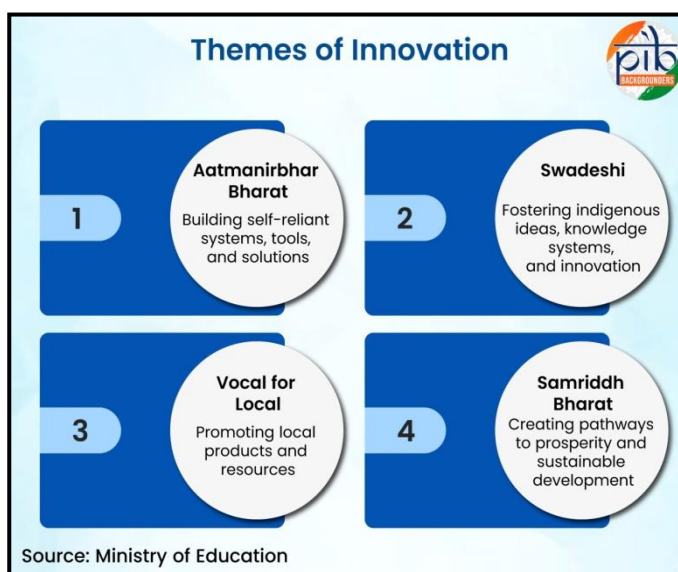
Themes of Innovation

pib BACKGROUNDERS

1
Aatmanirbhar Bharat
Building self-reliant systems, tools, and solutions

2
Swadeshi
Fostering indigenous ideas, knowledge systems, and innovation

3
Vocal for Local
Promoting local products and resources

4
Samriddh Bharat
Creating pathways to prosperity and sustainable development

Source: Ministry of Education